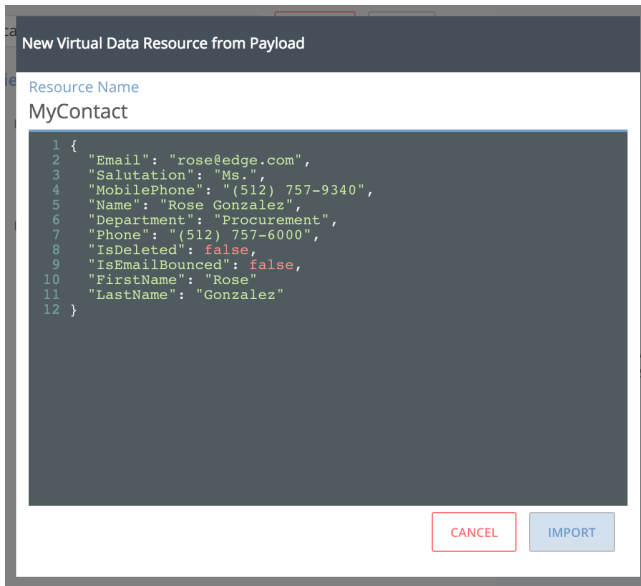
New Virtual Data Resource from Payload

Resource Name
MyContact

1 {
2 "Email": "rose@edge.com",
3 "Salutation": "Ms.",
4 "MobilePhone": "(512) 757-9340",
5 "Name": "Rose Gonzalez",
6 "Department": "Procurement",
7 "Phone": "(512) 757-6000",
8 "IsDeleted": false,
9 "IsEmailBounced": false,
10 "FirstName": "Rose"
11 "LastName": "Gonzalez"
12 }

CANCEL
IMPORT